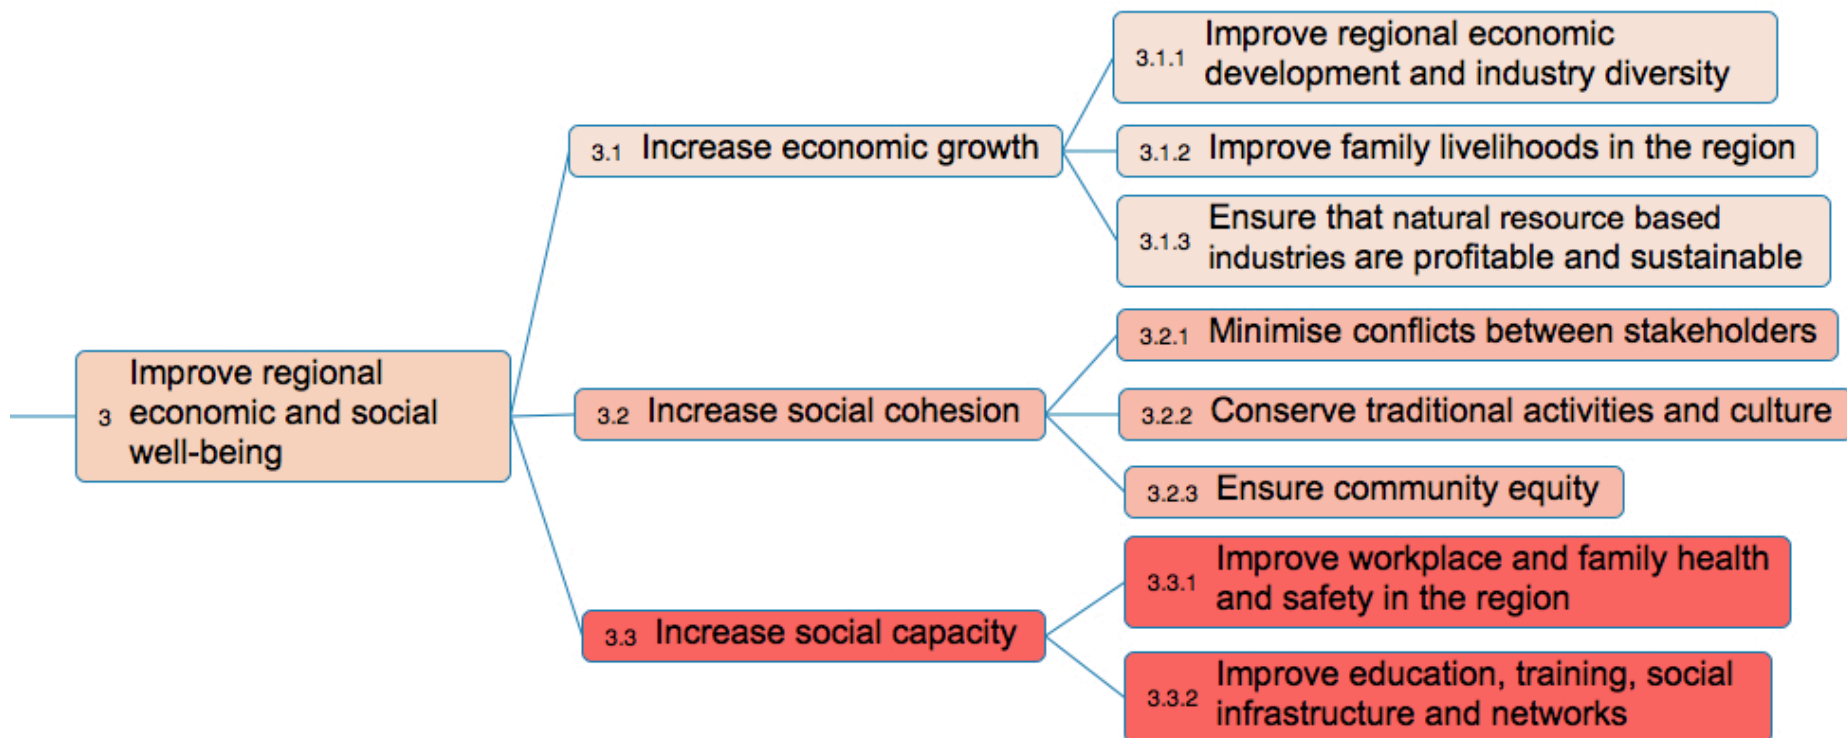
3 Improve regional economic and social well-being

3.1 Increase economic growth

3.1.1 Improve regional economic development and industry diversity

3.1.2 Improve family livelihoods in the region

3.1.3 Ensure that natural resource based industries are profitable and sustainable

3.2 Increase social cohesion

3.2.1 Minimise conflicts between stakeholders

3.2.2 Conserve traditional activities and culture

3.2.3 Ensure community equity

3.3 Increase social capacity

3.3.1 Improve workplace and family health and safety in the region

3.3.2 Improve education, training, social infrastructure and networks